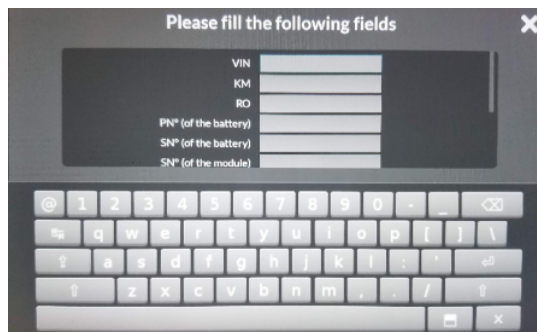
Please fill the following fields

VIN
KM
RO
PN° (of the battery)
SN° (of the battery)
SN° (of the module)

@ 1 2 3 4 5 6 7 8 9 0 - _
q w e r t y u i o p [ ] \
a s d f g h j k l : '
z x c v b n m , . /